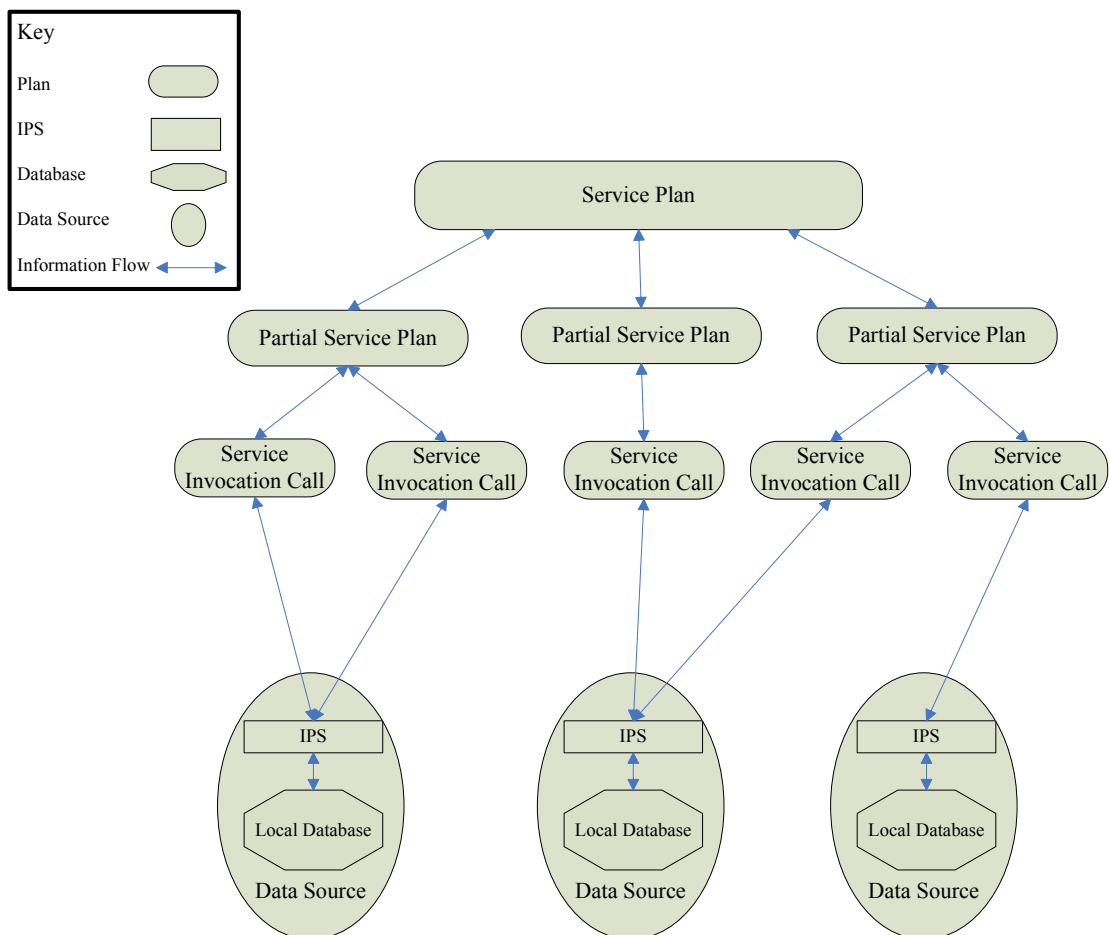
Key
Plan
IPS
Database
Data Source
Information Flow

Service Plan

Partial Service Plan
Partial Service Plan
Partial Service Plan

Service Invocation Call
Service Invocation Call
Service Invocation Call
Service Invocation Call
Service Invocation Call

IPS
Local Database
Data Source

IPS
Local Database
Data Source

IPS
Local Database
Data Source